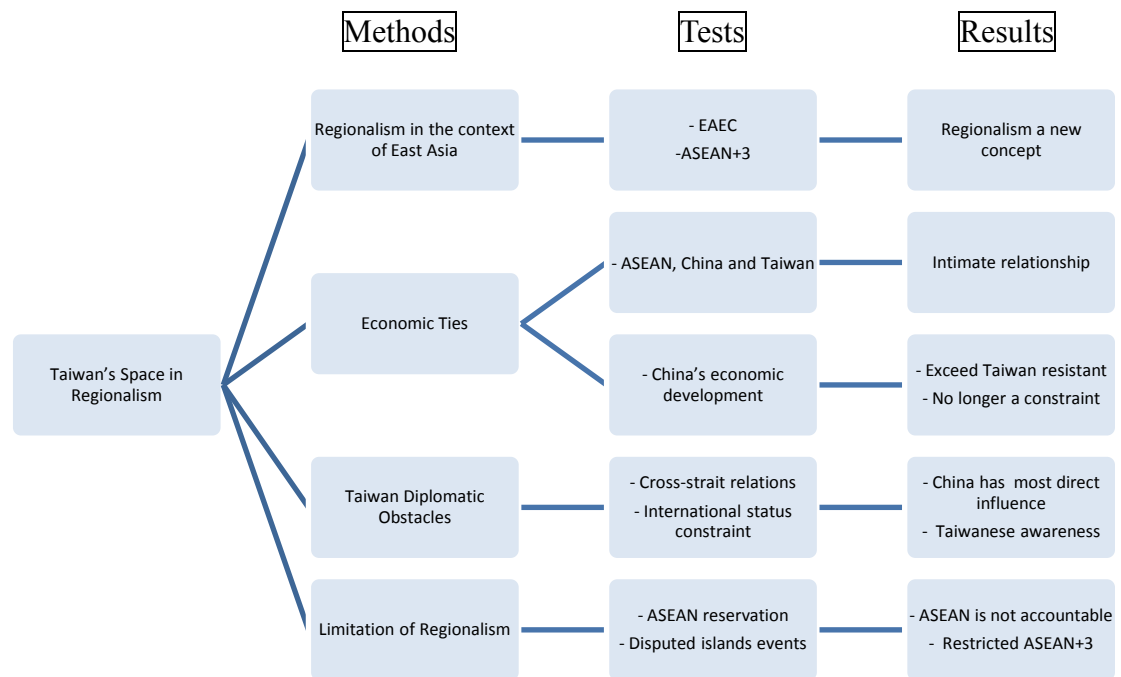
Methods

Tests

Results

Taiwan's Space in Regionalism

Regionalism in the context of East Asia

- EAEC
-ASEAN+3

Regionalism a new concept

Economic Ties

- ASEAN, China and Taiwan

Intimate relationship

- China's economic development

- Exceed Taiwan resistant
- No longer a constraint

Taiwan Diplomatic Obstacles

- Cross-strait relations
- International status constraint

- China has most direct influence
- Taiwanese awareness

Limitation of Regionalism

- ASEAN reservation
- Disputed islands events

- ASEAN is not accountable
- Restricted ASEAN+3